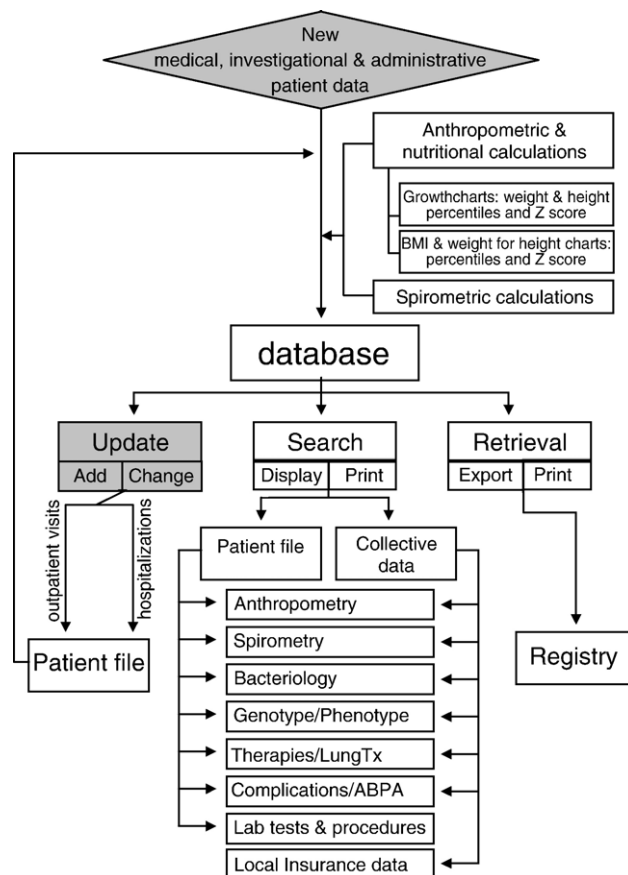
New medical, investigational & administrative patient data

Anthropometric & nutritional calculations

Growthcharts: weight & height percentiles and Z score

BMI & weight for height charts: percentiles and Z score

Spirometric calculations

database

Update

Add

Change

outpatient visits

hospitalizations

Patient file

Search

Display

Print

Patient file

Collective data

Anthropometry

Spirometry

Bacteriology

Genotype/Phenotype

Therapies/LungTx

Complications/ABPA

Lab tests & procedures

Local Insurance data

Retrieval

Export

Print

Registry